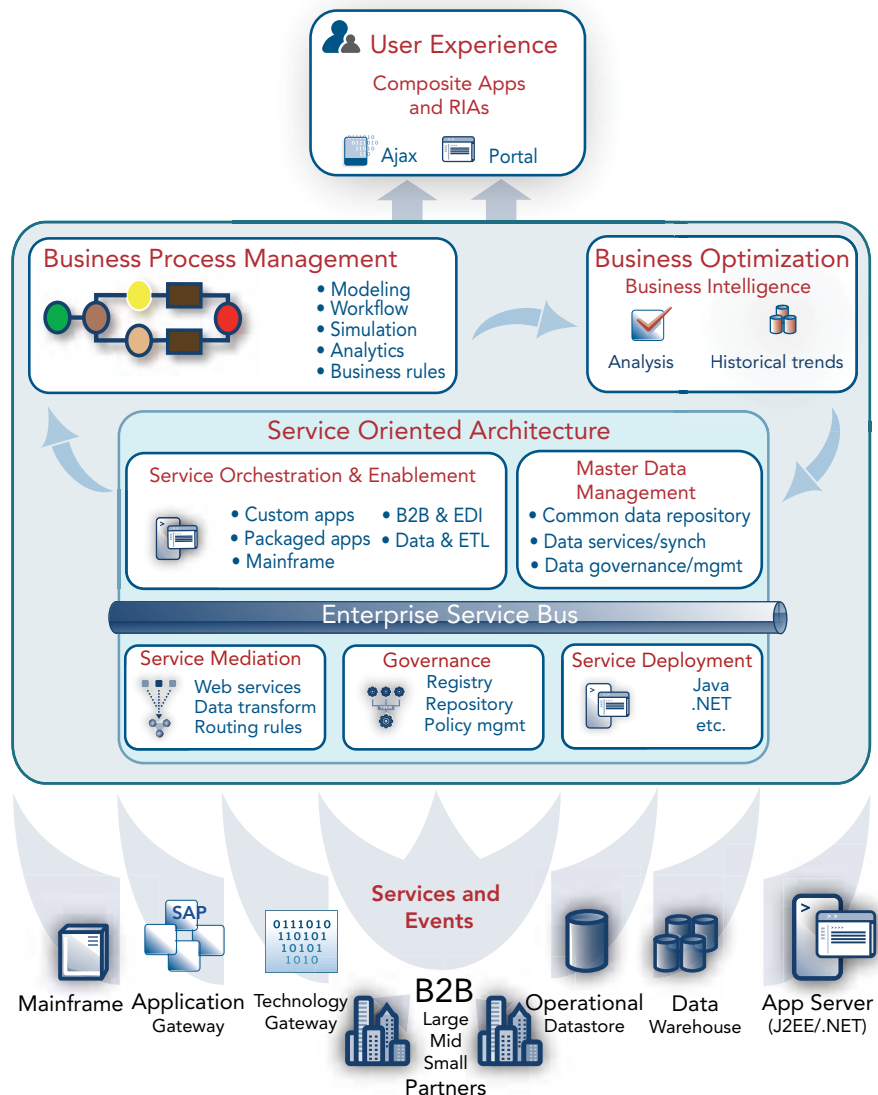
User Experience

Composite Apps and RIAs

Ajax

Portal

Business Process Management

• Modeling
• Workflow
• Simulation
• Analytics
• Business rules

Business Optimization

Business Intelligence

Analysis

Historical trends

Service Oriented Architecture

Service Orchestration & Enablement

• Custom apps
• Packaged apps
• Mainframe

• B2B & EDI
• Data & ETL

Master Data Management

• Common data repository
• Data services/synch
• Data governance/mgmt

Enterprise Service Bus

Service Mediation

Web services
Data transform
Routing rules

Governance

Registry
Repository
Policy mgmt

Service Deployment

Java
.NET
etc.

Services and Events

Mainframe

SAP

Application Gateway

0111010
110101
10101
1010

Technology Gateway

B2B
Large
Mid
Small
Partners

Operational Datastore

Data Warehouse

App Server (J2EE/.NET)